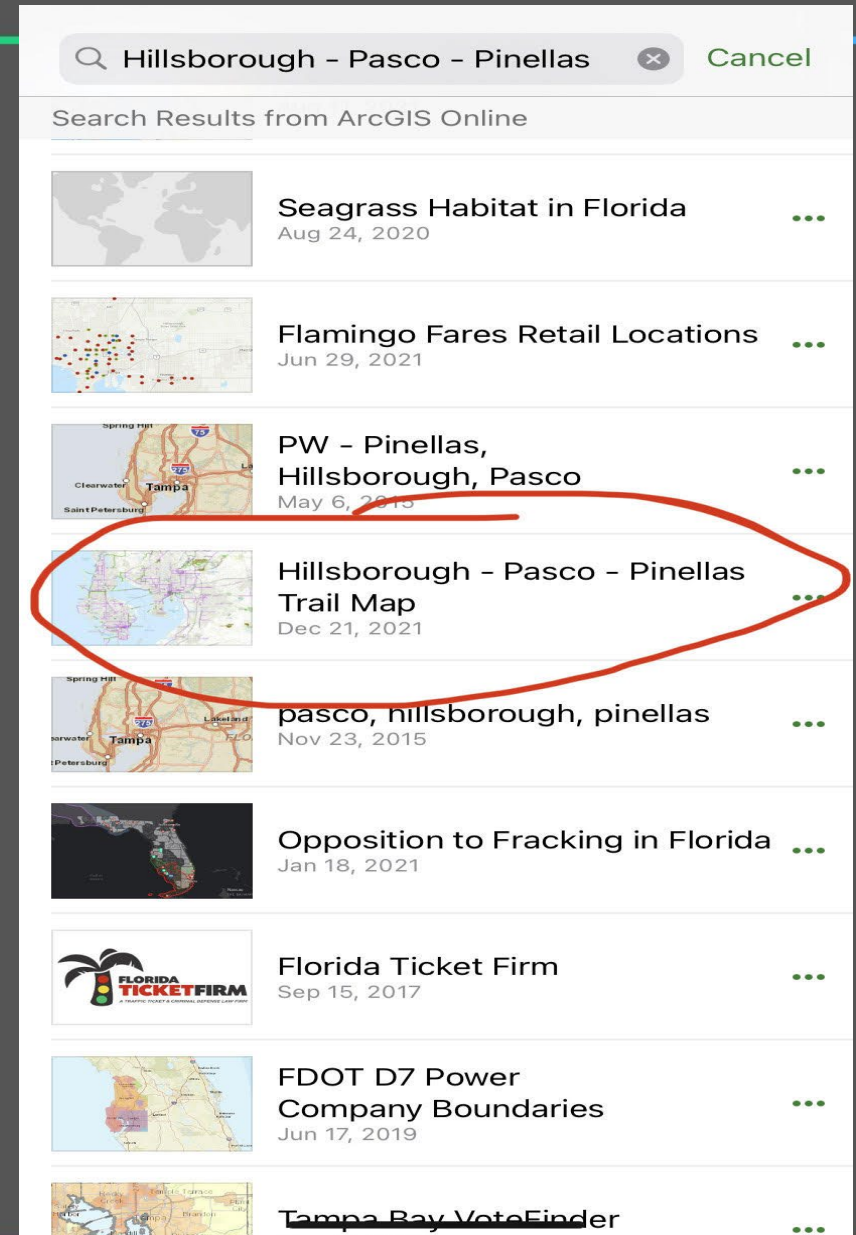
Hillsborough - Pasco - Pinellas
Cancel

Search Results from ArcGIS Online

Seagrass Habitat in Florida
Aug 24, 2020

Flamingo Fares Retail Locations
Jun 29, 2021

Spring Hill
75
275
Clearwater
Tampa
Saint Petersburg
PW - Pinellas, Hillsborough, Pasco
May 6, 2015

Hillsborough - Pasco - Pinellas Trail Map
Dec 21, 2021

Spring Hill
75
275
Lakeland
arwater
Tampa
FLO
t Petersburg
pasco, hillsborough, pinellas
Nov 23, 2015

Opposition to Fracking in Florida
Jan 18, 2021

FLORIDA TICKETFIRM
A TRAFFIC TICKET & CRIMINAL DEFENSE LAW FIRM
Florida Ticket Firm
Sep 15, 2017

FDOT D7 Power Company Boundaries
Jun 17, 2019

Tampa Bay VoteFinder